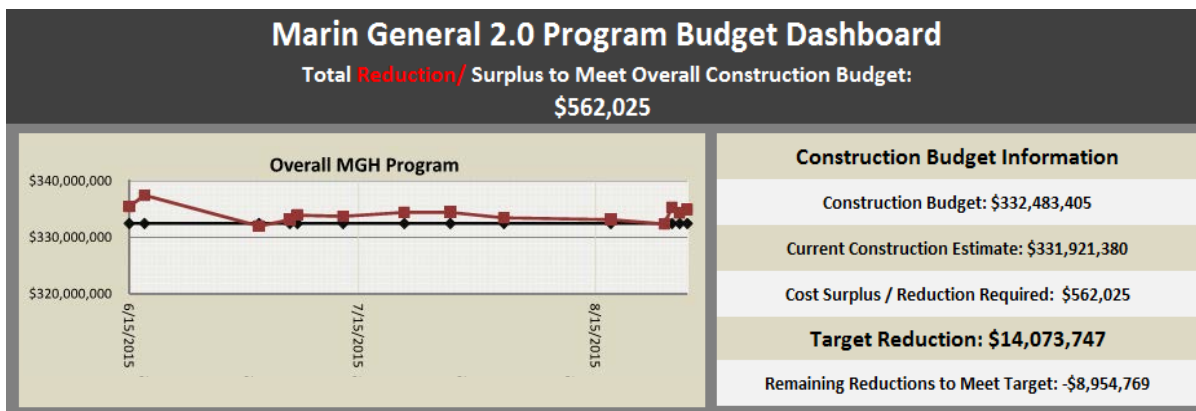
Marin General 2.0 Program Budget Dashboard

Total Reduction/ Surplus to Meet Overall Construction Budget:

$562,025

Overall MGH Program

$340,000,000
$330,000,000
$320,000,000

6/15/2015
7/15/2015
8/15/2015

Construction Budget Information

Construction Budget: $332,483,405

Current Construction Estimate: $331,921,380

Cost Surplus / Reduction Required: $562,025

Target Reduction: $14,073,747

Remaining Reductions to Meet Target: -$8,954,769